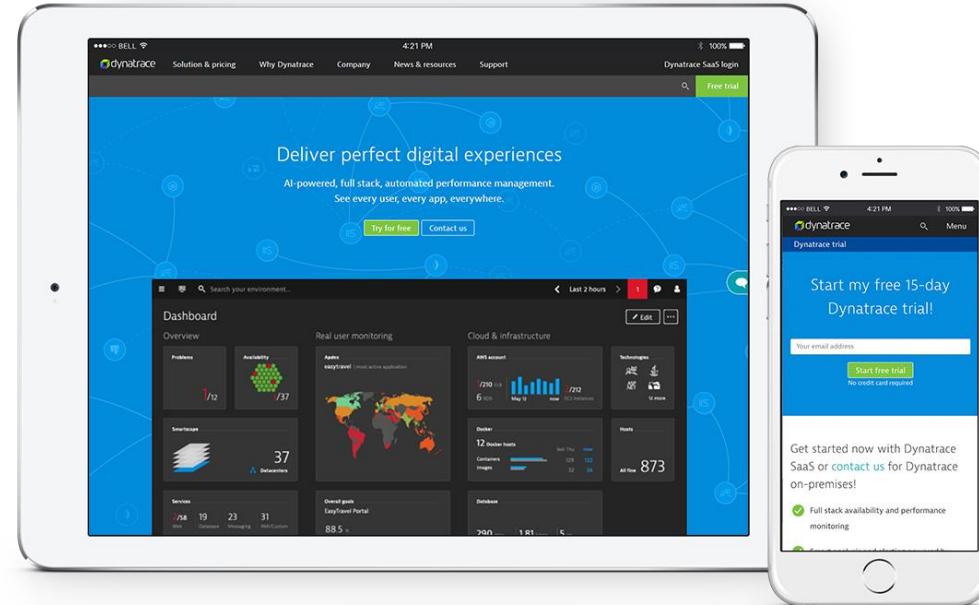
●●●○○ BELL 4:21 PM 100%

dynatrace Solution & pricing Why Dynatrace Company News & resources Support Dynatrace SaaS login

Free trial

Deliver perfect digital experiences

AI-powered, full stack, automated performance management. See every user, every app, everywhere.

Try for free Contact us

Search your environment... Last 2 hours 1

Dashboard Edit

Overview

Problems
1/12

Availability
/37

Smartscape
37
Datacenters

Services
/58 19 23 31

Real user monitoring

Apdex
easytravel

Overall goals
EasyTravel Portal
88.5

Cloud & infrastructure

AWS account
/210 6 /212

Technologies

Docker
12 Docker hosts
Containers
Images

Hosts
All fine 873

Database
290 1.81 5

●●●○○ BELL 4:21 PM 100%

dynatrace Menu

Dynatrace trial

Start my free 15-day Dynatrace trial!

Your email address

Start free trial
No credit card required

Get started now with Dynatrace SaaS or contact us for Dynatrace on-premises!

Full stack availability and performance monitoring